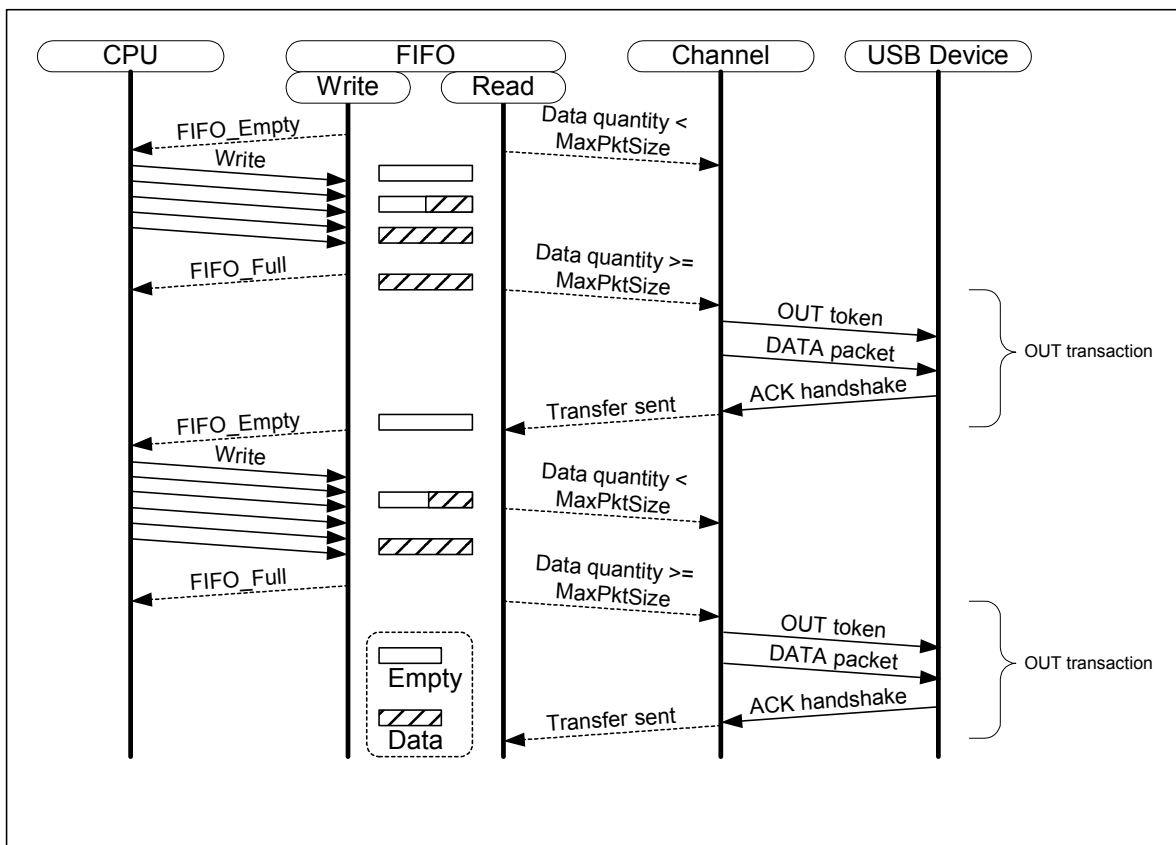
CPU

FIFO

Write

Read

Channel

USB Device

FIFO_Empty

Write

Data quantity < MaxPktSize

FIFO_Full

Data quantity >= MaxPktSize

OUT token

DATA packet

ACK handshake

OUT transaction

Transfer sent

FIFO_Empty

Write

Data quantity < MaxPktSize

FIFO_Full

Data quantity >= MaxPktSize

OUT token

DATA packet

ACK handshake

OUT transaction

Transfer sent

Empty

Data